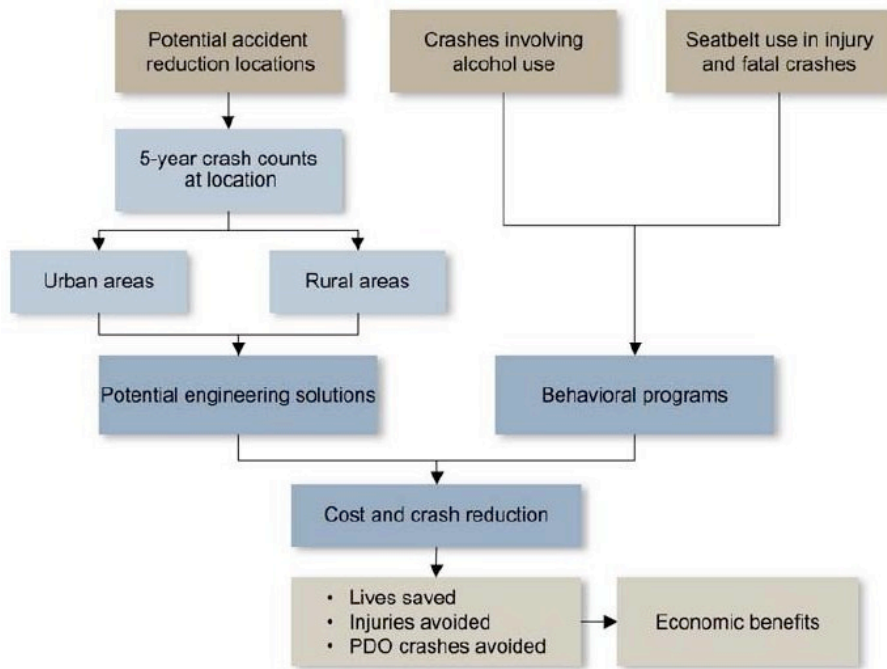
Potential accident reduction locations

Crashes involving alcohol use

Seatbelt use in injury and fatal crashes

5-year crash counts at location

Urban areas

Rural areas

Potential engineering solutions

Behavioral programs

Cost and crash reduction

• Lives saved
• Injuries avoided
• PDO crashes avoided

Economic benefits